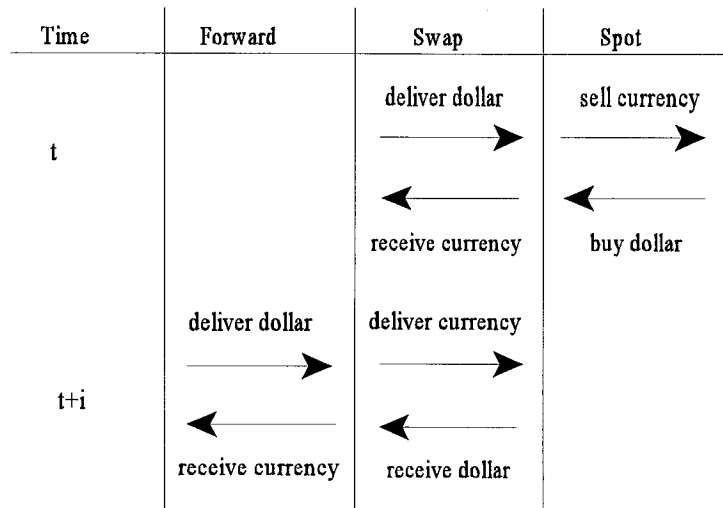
| Time | Forward | Swap | Spot |
|---|---|---|---|
| t | | deliver dollar<br>receive currency | sell currency<br>buy dollar |
| t+i | deliver dollar<br>receive currency | deliver currency<br>receive dollar | |